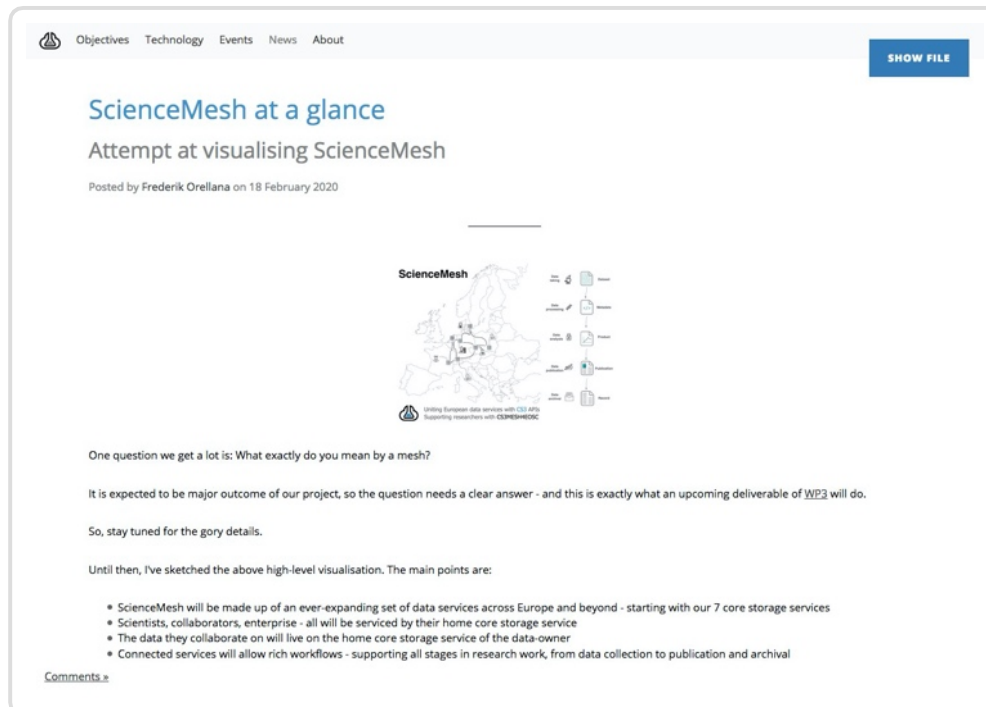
Objectives Technology Events News About

SHOW FILE

ScienceMesh at a glance

Attempt at visualising ScienceMesh

Posted by Frederik Orellana on 18 February 2020

ScienceMesh

Uniting European data services with CS3 APIs
Supporting researchers with CS3MESH4EOSC

One question we get a lot is: What exactly do you mean by a mesh?

It is expected to be major outcome of our project, so the question needs a clear answer - and this is exactly what an upcoming deliverable of WP3 will do.

So, stay tuned for the gory details.

Until then, I've sketched the above high-level visualisation. The main points are:

- ScienceMesh will be made up of an ever-expanding set of data services across Europe and beyond - starting with our 7 core storage services
- Scientists, collaborators, enterprise - all will be serviced by their home core storage service
- The data they collaborate on will live on the home core storage service of the data-owner
- Connected services will allow rich workflows - supporting all stages in research work, from data collection to publication and archival

Comments »